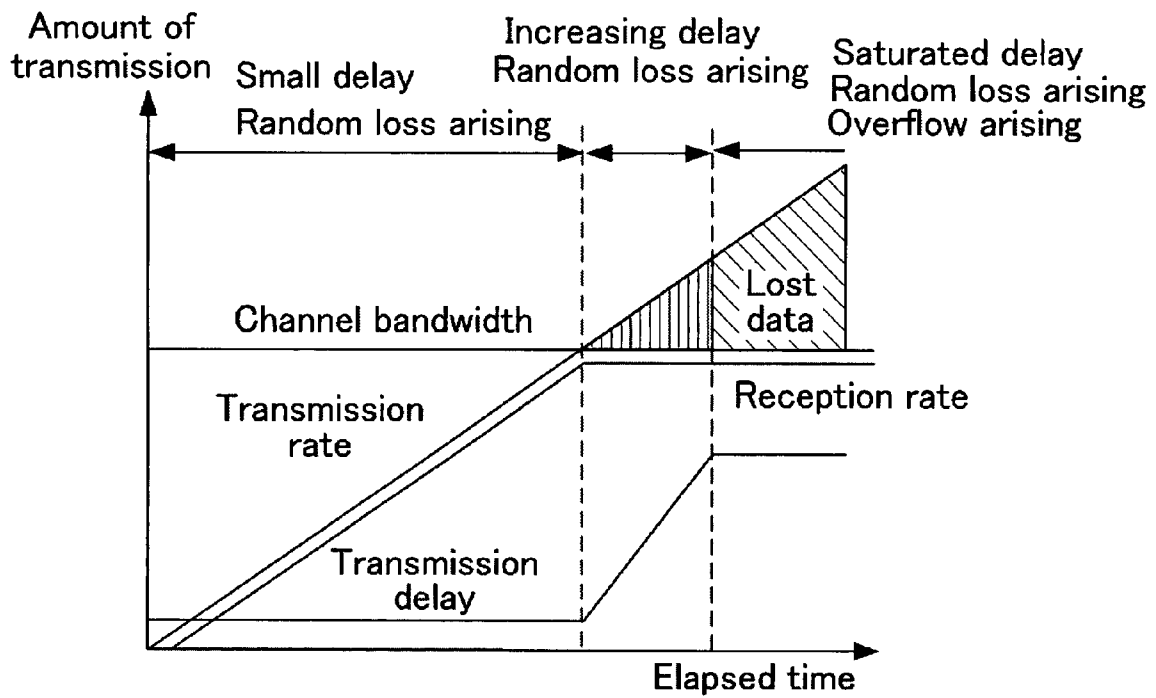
Amount of transmission

Small delay
Random loss arising

Increasing delay
Random loss arising

Saturated delay
Random loss arising
Overflow arising

Lost data

Channel bandwidth

Reception rate

Transmission rate

Transmission delay

Elapsed time